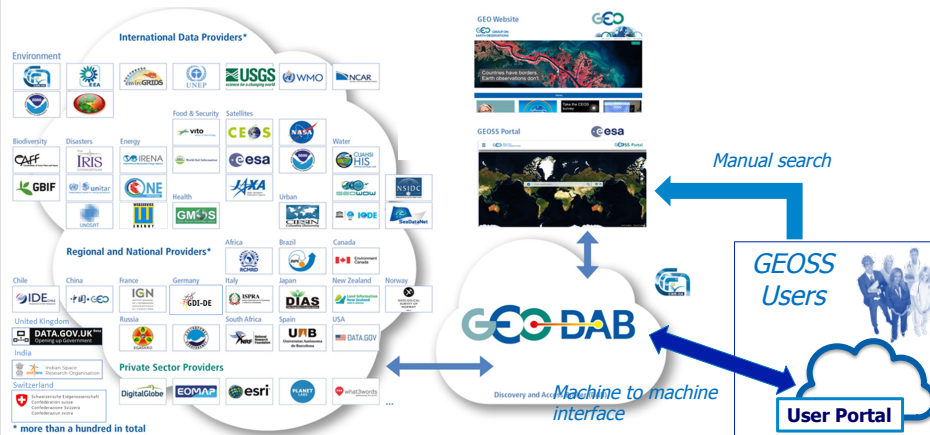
International Data Providers*

Environment

EEA

twinGRIDS

UNEP

USGS science for a changing world

WMO

NCAR

Food & Security

vito

Satellites

CEOS

NASA

Biodiversity

CAFF

GBIF

Disasters

IRIS

unitar

UNISDR

Energy

IRENA

ONE

esa

JAXA

Health

GMES

Urban

CIESIN

Water

CUAHSI HIS

GEOWOW

NSIDC

IODE

SeaDataNet

Regional and National Providers*

Africa

RCMRD

Brazil

Canada

Chile

IDE

China

GEO

France

IGN

Germany

GDI-DE

Italy

ISPRA

Japan

DIAS

New Zealand

Norway

United Kingdom

DATA.GOV.UK Beta Opening up Government

India

Indian Space Research Organisation

Switzerland

Russia

South Africa

NRF

Spain

UAB Universitat Autònoma de Barcelona

USA

DATA.GOV

Private Sector Providers

DigitalGlobe

EOMAP

esri

PLANET LABS

what3words

...

* more than a hundred in total

GEO Website

GEO GROUP ON EARTH OBSERVATIONS

Countries have borders. Earth observations don't.

GEOSS Portal

esa

Manual search

GEOSS Users

GEO DAB

Discovery and Access Broker

Machine to machine interface

User Portal